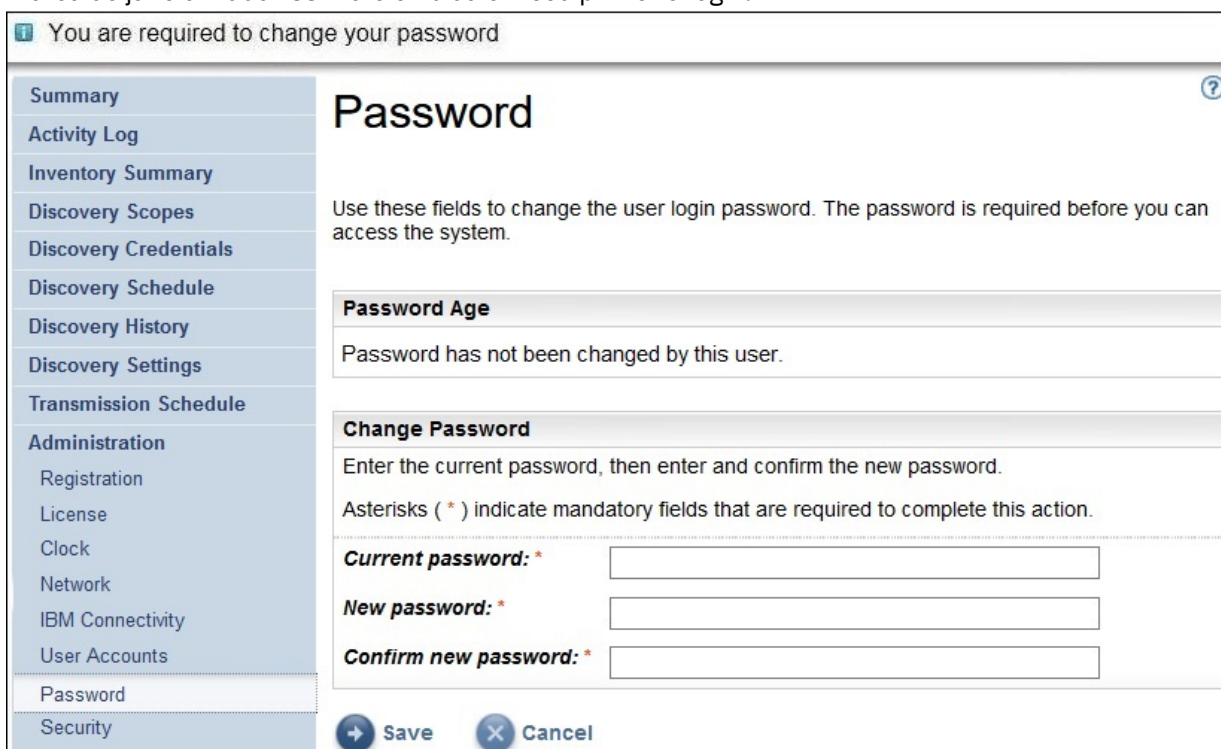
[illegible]

You are required to change your password

Summary
Activity Log
Inventory Summary
Discovery Scopes
Discovery Credentials
Discovery Schedule
Discovery History
Discovery Settings
Transmission Schedule
Administration
Registration
License
Clock
Network
IBM Connectivity
User Accounts
Password
Security

Password

Use these fields to change the user login password. The password is required before you can access the system.

Password Age

Password has not been changed by this user.

Change Password

Enter the current password, then enter and confirm the new password.

Asterisks ( * ) indicate mandatory fields that are required to complete this action.

Current password: *

New password: *

Confirm new password: *

Save Cancel